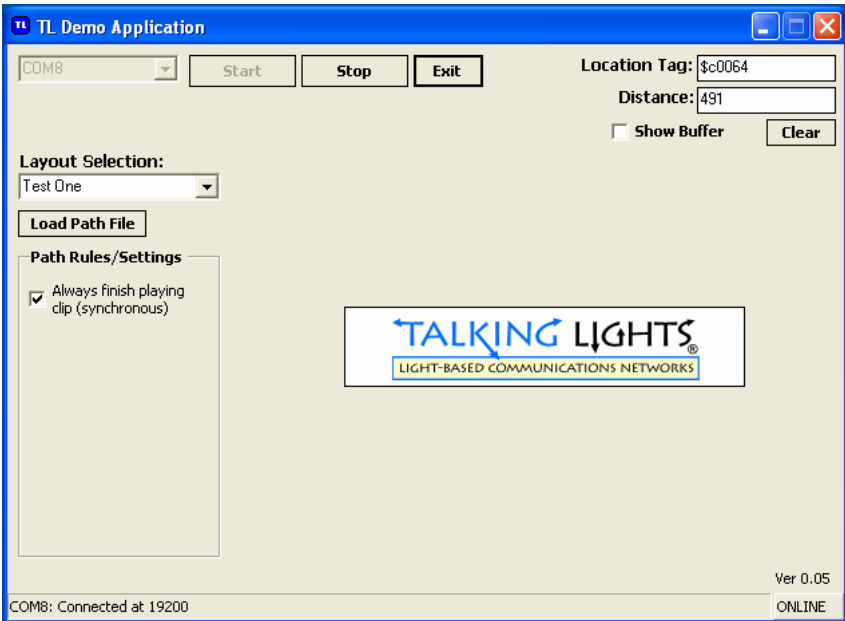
TL Demo Application

COM8
Start
Stop
Exit

Location Tag: $c0064
Distance: 491
Show Buffer
Clear

Layout Selection:
Test One
Load Path File

Path Rules/Settings
Always finish playing clip (synchronous)

TALKING LIGHTS®
LIGHT-BASED COMMUNICATIONS NETWORKS

Ver 0.05

COM8: Connected at 19200
ONLINE